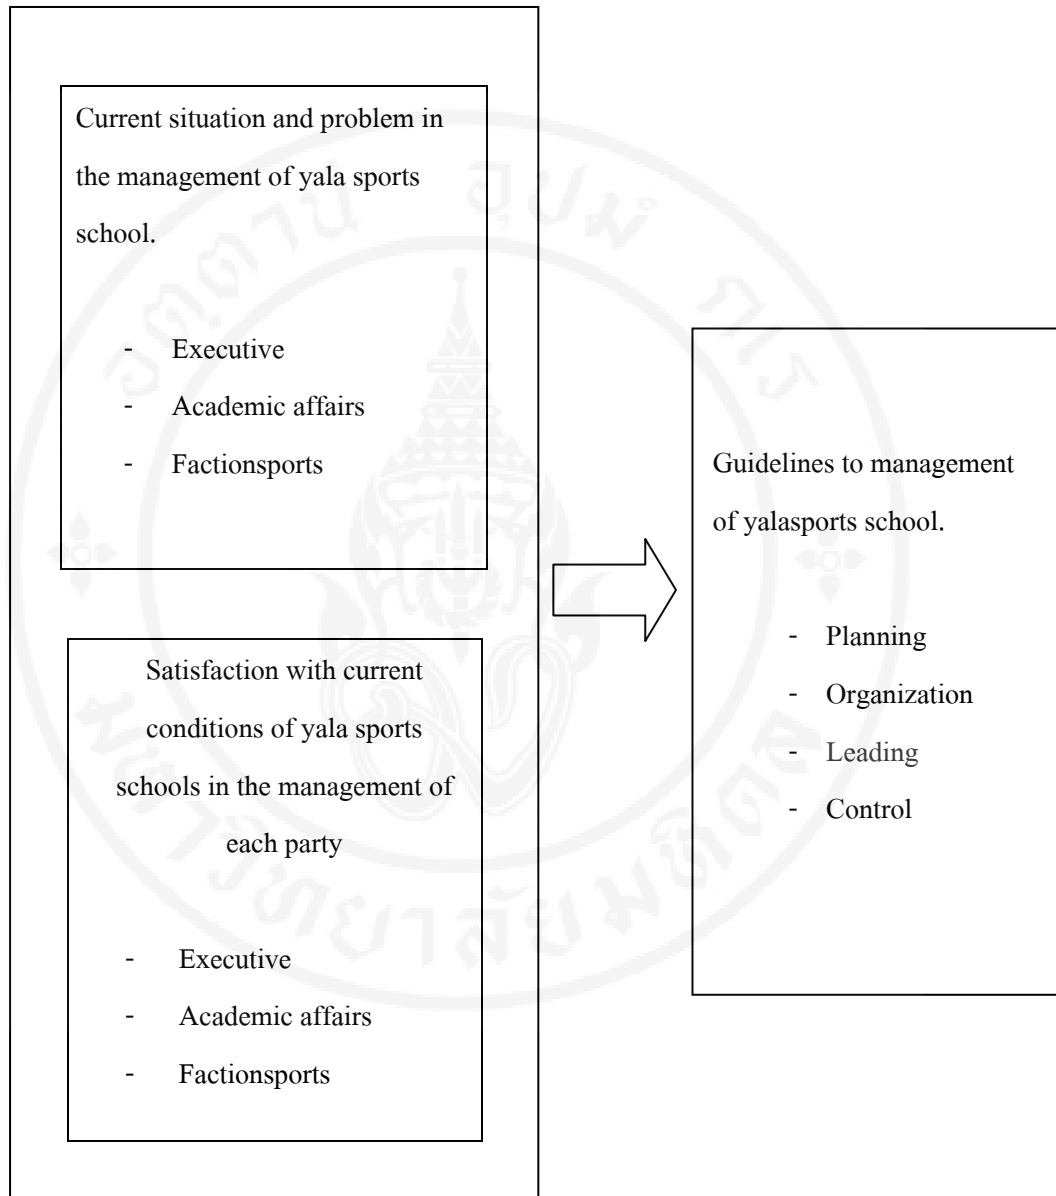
Current situation and problem in the management of yala sports school.

- Executive
- Academic affairs
- Factionsports

Satisfaction with current conditions of yala sports schools in the management of each party

- Executive
- Academic affairs
- Factionsports

Guidelines to management of yalasports school.

- Planning
- Organization
- Leading
- Control